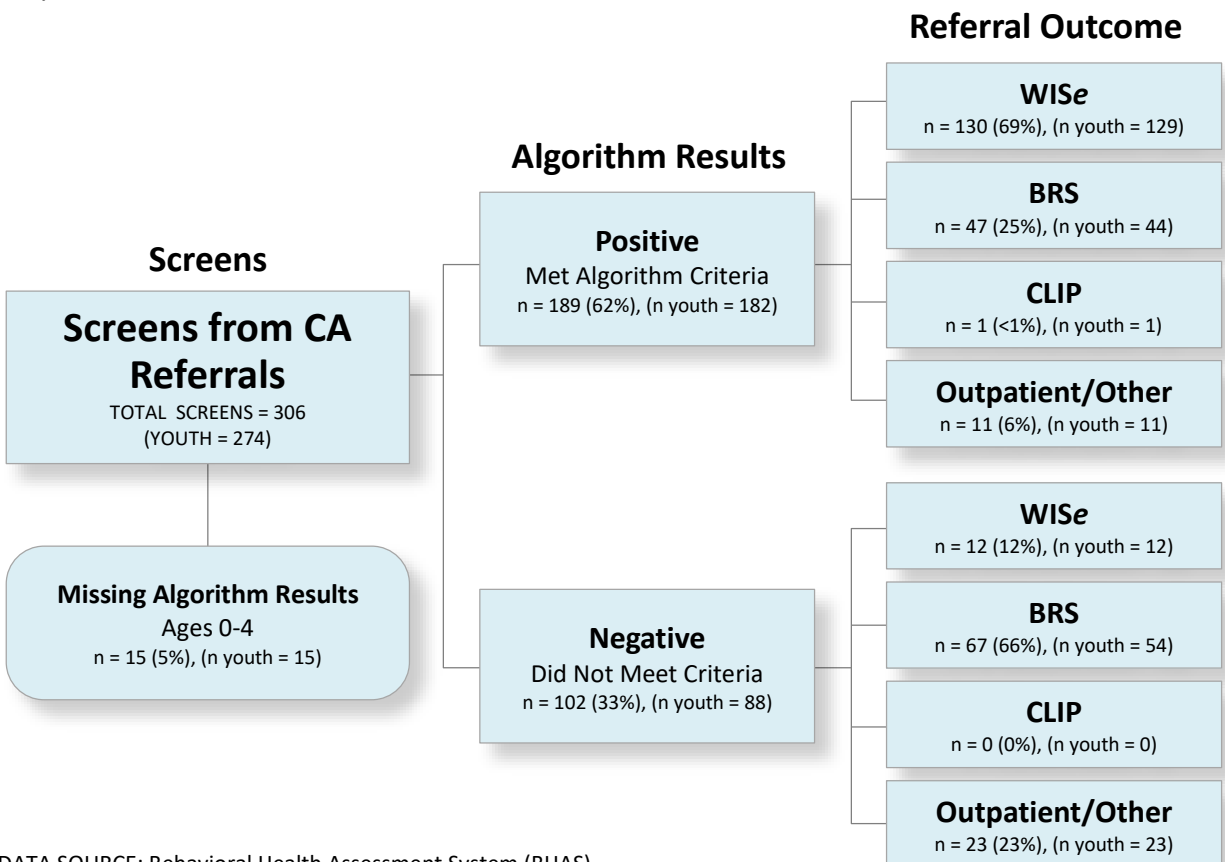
Referral Outcome

Algorithm Results

Screens

Screens from CA Referrals
TOTAL SCREENS = 306
(YOUTH = 274)

Missing Algorithm Results
Ages 0-4
n = 15 (5%), (n youth = 15)

Positive
Met Algorithm Criteria
n = 189 (62%), (n youth = 182)

Negative
Did Not Meet Criteria
n = 102 (33%), (n youth = 88)

WISe
n = 130 (69%), (n youth = 129)

BRS
n = 47 (25%), (n youth = 44)

CLIP
n = 1 (<1%), (n youth = 1)

Outpatient/Other
n = 11 (6%), (n youth = 11)

WISe
n = 12 (12%), (n youth = 12)

BRS
n = 67 (66%), (n youth = 54)

CLIP
n = 0 (0%), (n youth = 0)

Outpatient/Other
n = 23 (23%), (n youth = 23)

DATA SOURCE: Behavioral Health Assessment System (BHAS)